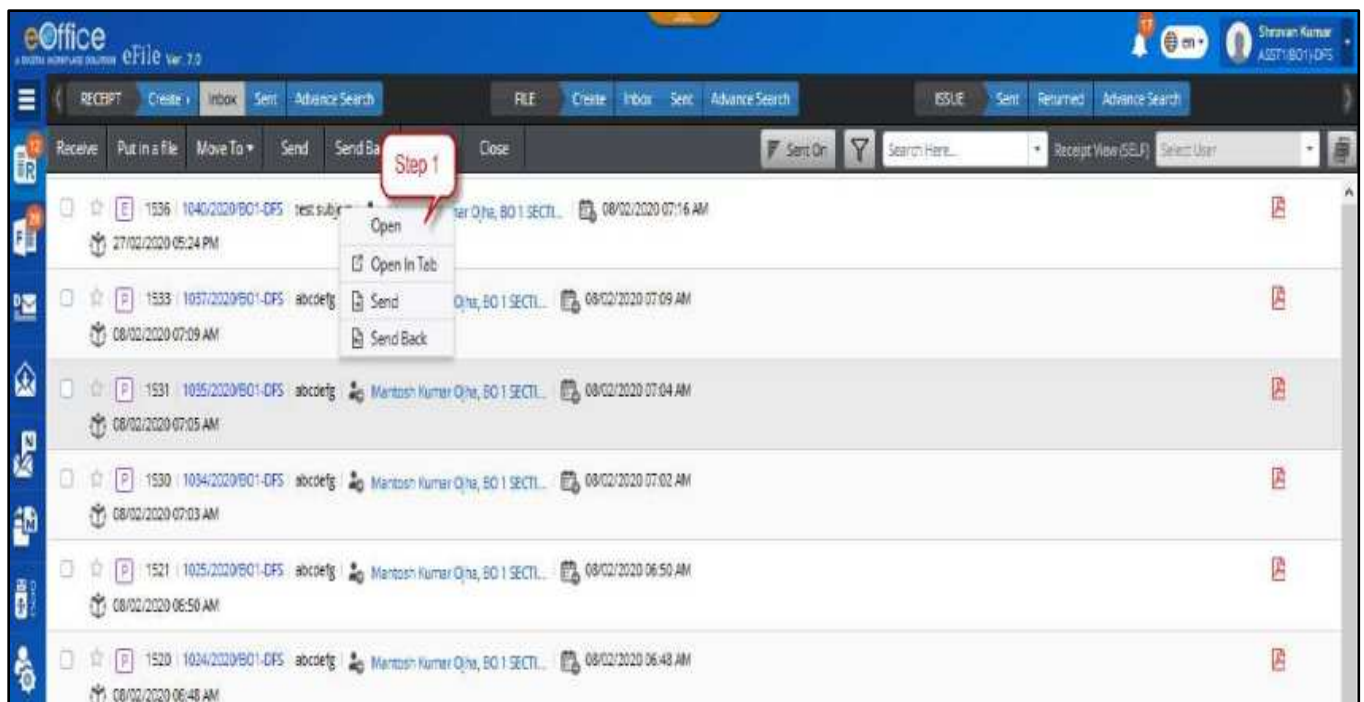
eOffice eFile Ver. 7.0

Shravan Kumar
ASST1BO1-DFS

RECEIPT Create Inbox Sent Advance Search
FILE Create Inbox Sent Advance Search
ISSUE Sent Returned Advance Search

Receive Put in a file Move To Send Send Ba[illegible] Close
Sent On Search Here... Receipt View (SELF) Select User

Step 1

E 1536 1040/2020/BO1-DFS test subje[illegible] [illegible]ar Ojha, BO 1 SECTI... 08/02/2020 07:16 AM
27/02/2020 05:24 PM

Open
Open In Tab
Send
Send Back

P 1533 1037/2020/BO1-DFS abcdefg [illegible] Ojha, BO 1 SECTI... 08/02/2020 07:09 AM
08/02/2020 07:09 AM

P 1531 1035/2020/BO1-DFS abcdefg Mantosh Kumar Ojha, BO 1 SECTI... 08/02/2020 07:04 AM
08/02/2020 07:05 AM

P 1530 1034/2020/BO1-DFS abcdefg Mantosh Kumar Ojha, BO 1 SECTI... 08/02/2020 07:02 AM
08/02/2020 07:03 AM

P 1521 1025/2020/BO1-DFS abcdefg Mantosh Kumar Ojha, BO 1 SECTI... 08/02/2020 06:50 AM
08/02/2020 06:50 AM

P 1520 1024/2020/BO1-DFS abcdefg Mantosh Kumar Ojha, BO 1 SECTI... 08/02/2020 06:48 AM
08/02/2020 06:48 AM